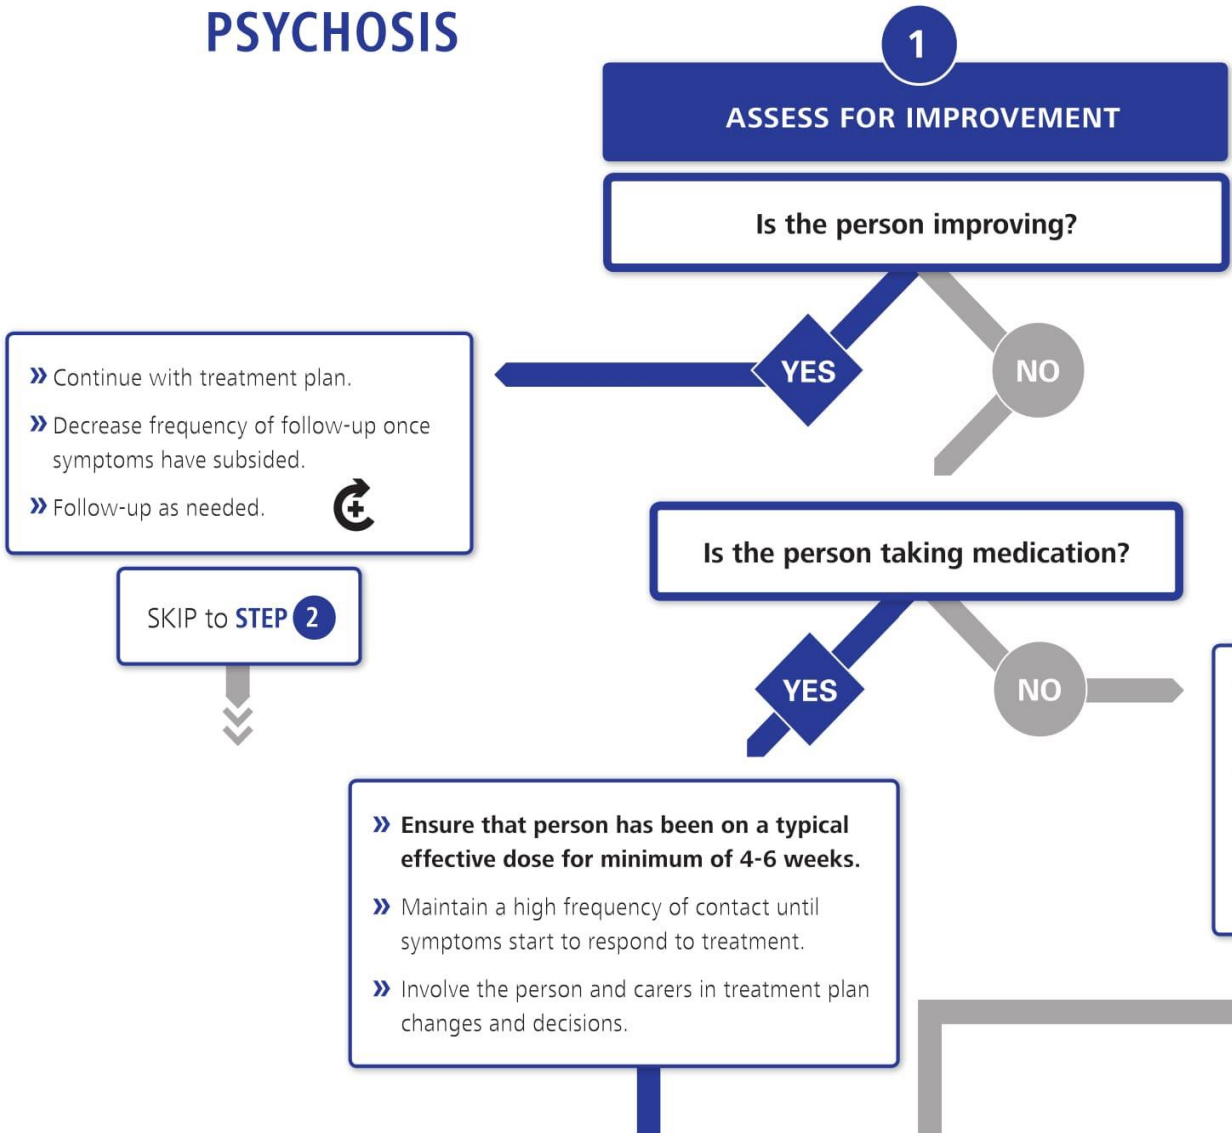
PSYCHOSIS

1

ASSESS FOR IMPROVEMENT

Is the person improving?

YES

NO

» Continue with treatment plan.

» Decrease frequency of follow-up once symptoms have subsided.

» Follow-up as needed.

SKIP to STEP 2

Is the person taking medication?

YES

NO

» Ensure that person has been on a typical effective dose for minimum of 4-6 weeks.

» Maintain a high frequency of contact until symptoms start to respond to treatment.

» Involve the person and carers in treatment plan changes and decisions.